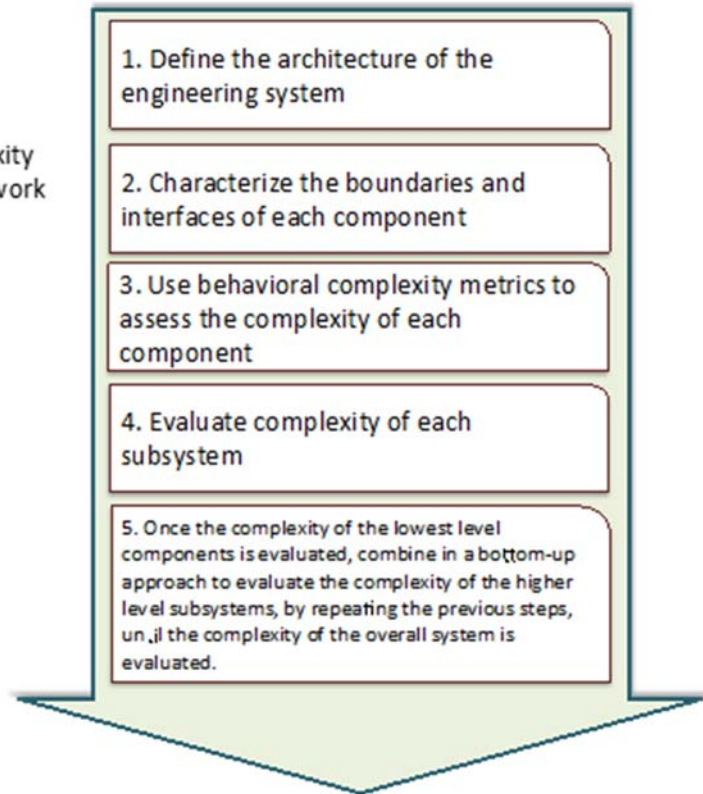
xity
vork

1. Define the architecture of the engineering system

2. Characterize the boundaries and interfaces of each component

3. Use behavioral complexity metrics to assess the complexity of each component

4. Evaluate complexity of each subsystem

5. Once the complexity of the lowest level components is evaluated, combine in a bottom-up approach to evaluate the complexity of the higher level subsystems, by repeating the previous steps, un,il the complexity of the overall system is evaluated.